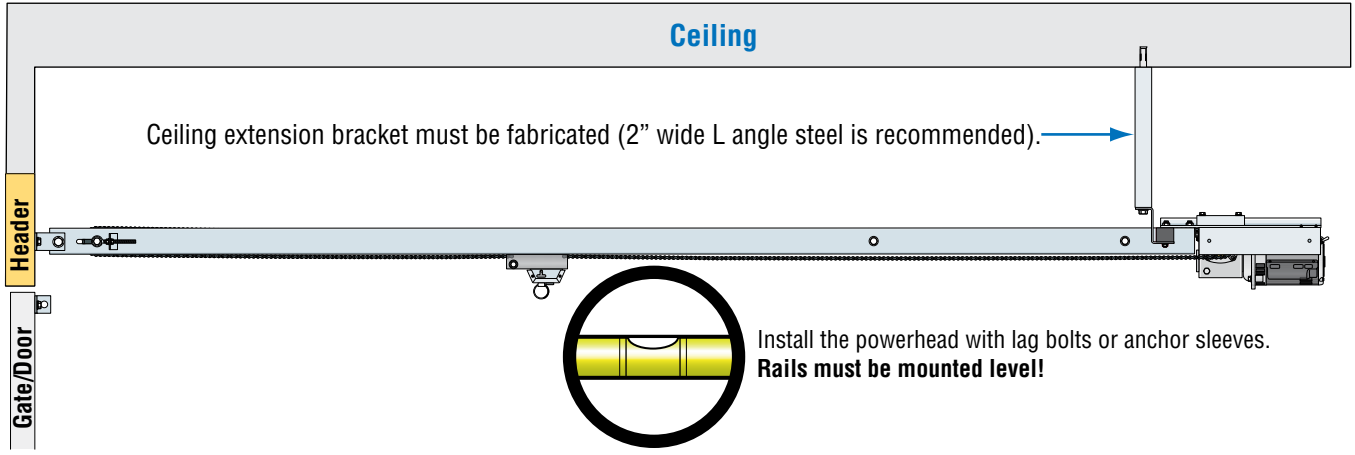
Ceiling

Ceiling extension bracket must be fabricated (2” wide L angle steel is recommended).

Header

Gate/Door

Install the powerhead with lag bolts or anchor sleeves.
**Rails must be mounted level!**